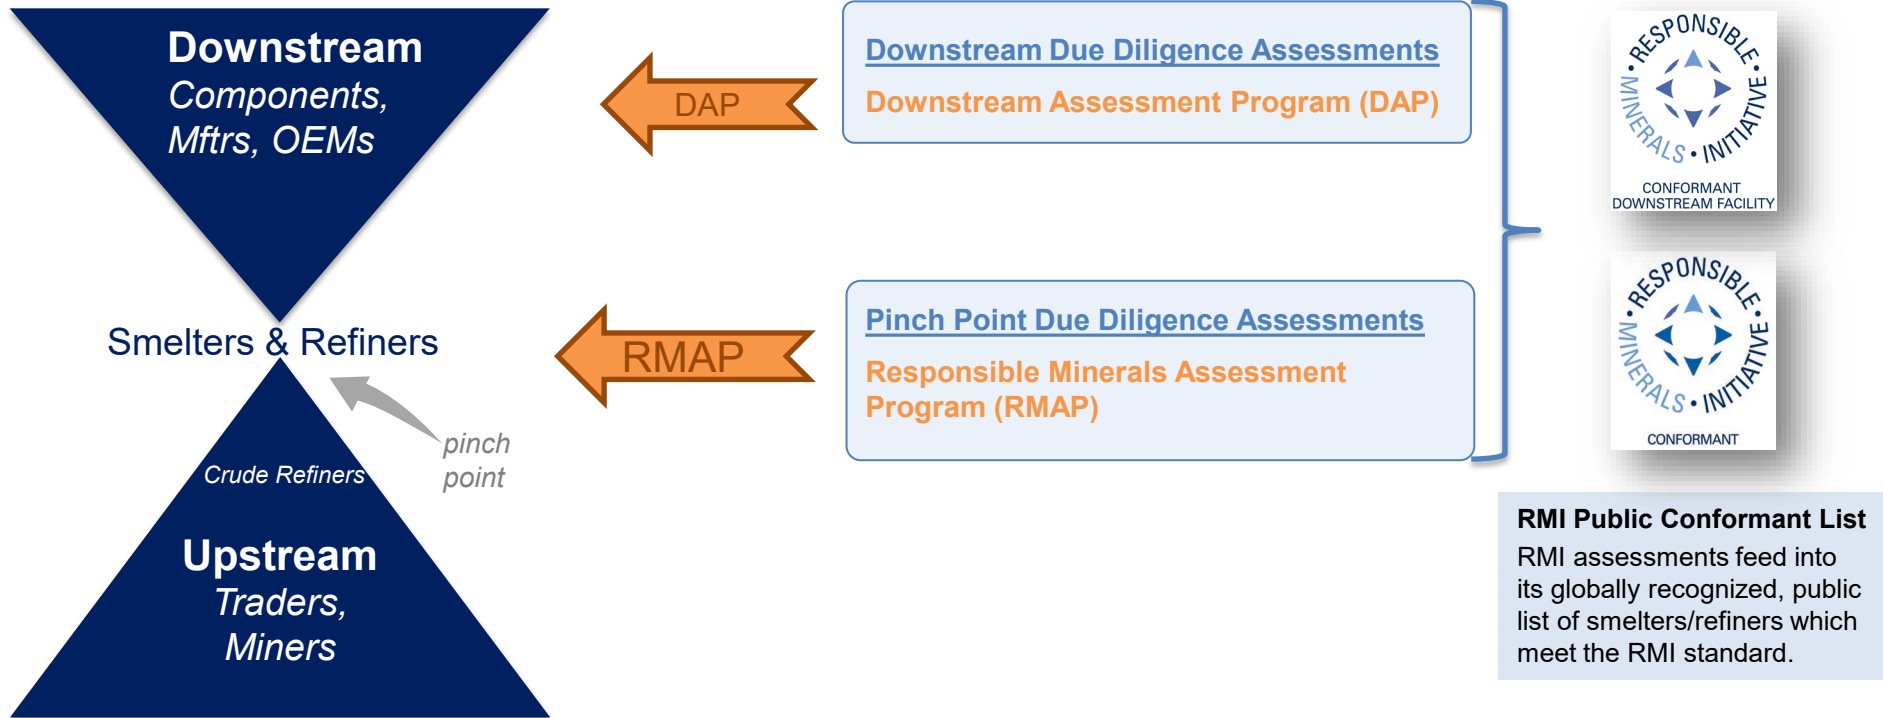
Downstream
Components, Mftrs, OEMs

Smelters & Refiners

Crude Refiners

pinch point

Upstream
Traders, Miners

DAP

RMAP

Downstream Due Diligence Assessments
Downstream Assessment Program (DAP)

Pinch Point Due Diligence Assessments
Responsible Minerals Assessment Program (RMAP)

RESPONSIBLE • MINERALS • INITIATIVE
CONFORMANT DOWNSTREAM FACILITY

RESPONSIBLE • MINERALS • INITIATIVE
CONFORMANT

RMI Public Conformant List
RMI assessments feed into its globally recognized, public list of smelters/refiners which meet the RMI standard.